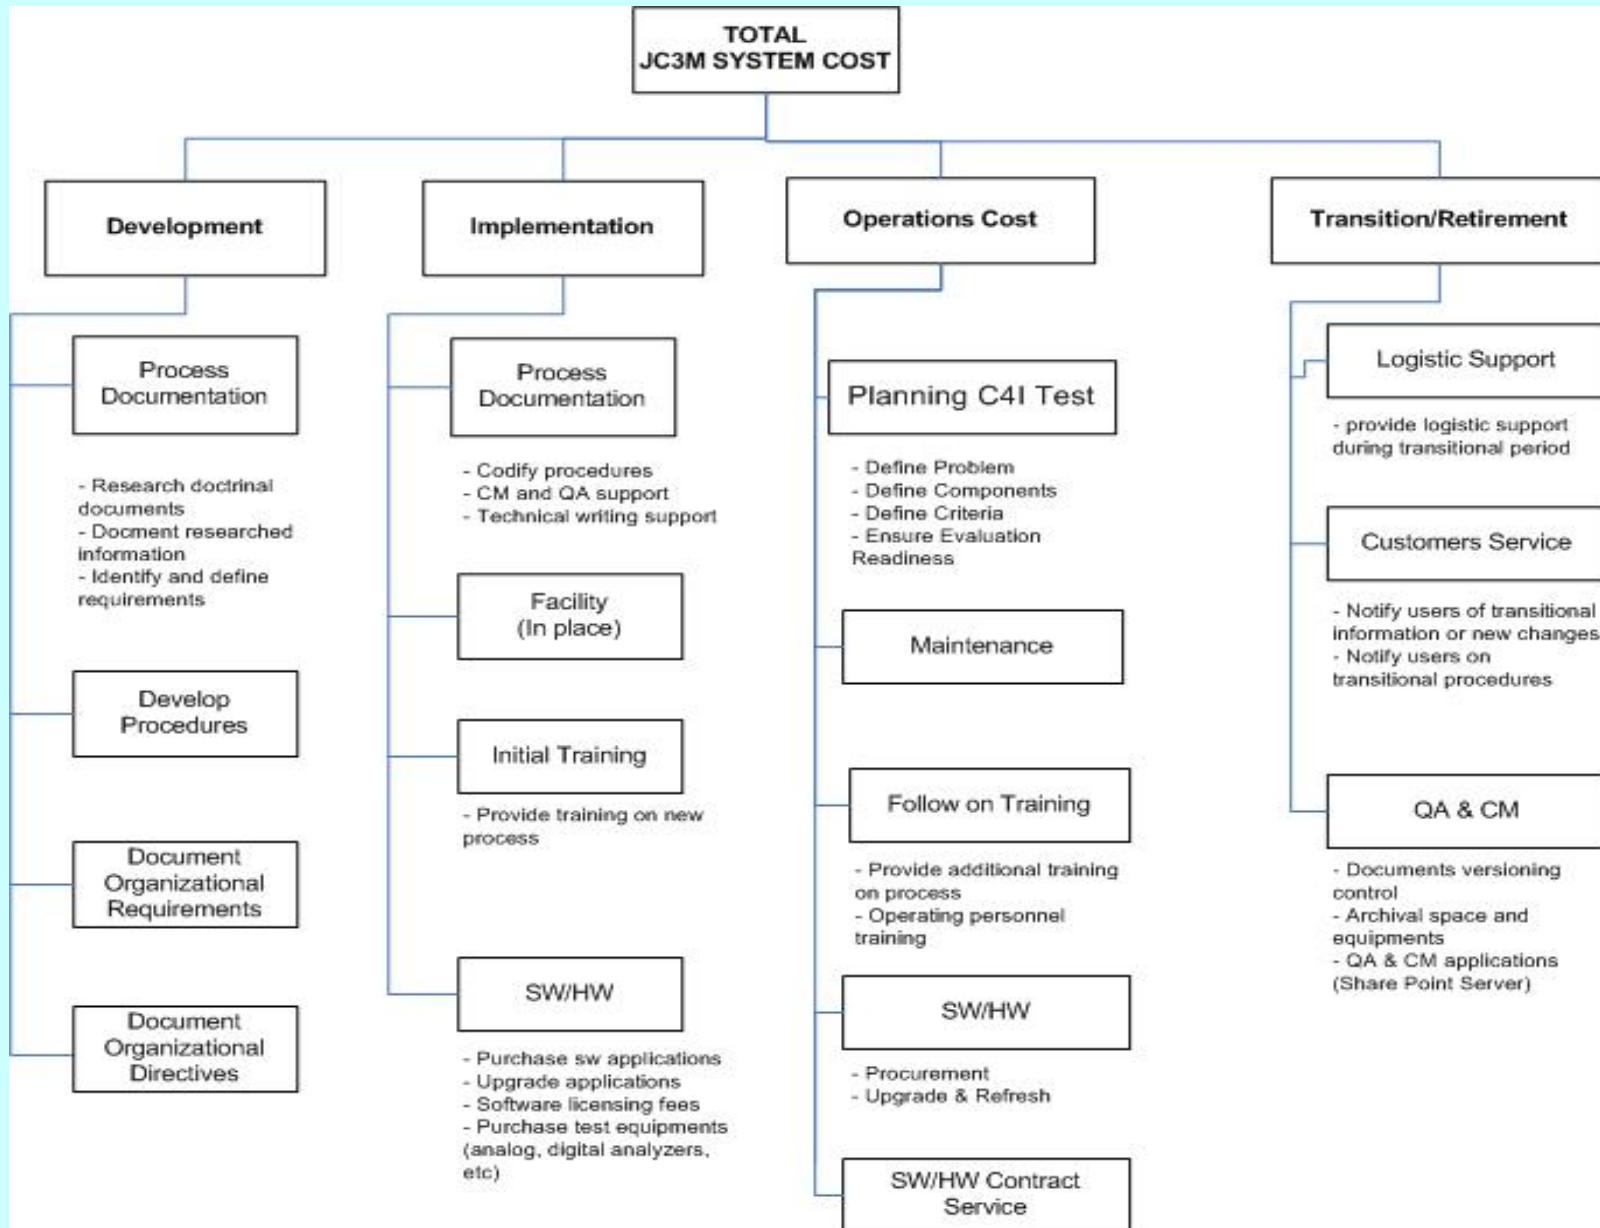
TOTAL
JC3M SYSTEM COST

Development

Process Documentation

- Research doctrinal documents
- Docment researched information
- Identify and define requirements

Develop Procedures

Document Organizational Requirements

Document Organizational Directives

Implementation

Process Documentation

- Codify procedures
- CM and QA support
- Technical writing support

Facility (In place)

Initial Training

- Provide training on new process

SW/HW

- Purchase sw applications
- Upgrade applications
- Software licensing fees
- Purchase test equipments (analog, digital analyzers, etc)

Operations Cost

Planning C4I Test

- Define Problem
- Define Components
- Define Criteria
- Ensure Evaluation Readiness

Maintenance

Follow on Training

- Provide additional training on process
- Operating personnel training

SW/HW

- Procurement
- Upgrade & Refresh

SW/HW Contract Service

Transition/Retirement

Logistic Support

- provide logistic support during transitional period

Customers Service

- Notify users of transitional information or new changes
- Notify users on transitional procedures

QA & CM

- Documents versioning control
- Archival space and equipments
- QA & CM applications (Share Point Server)